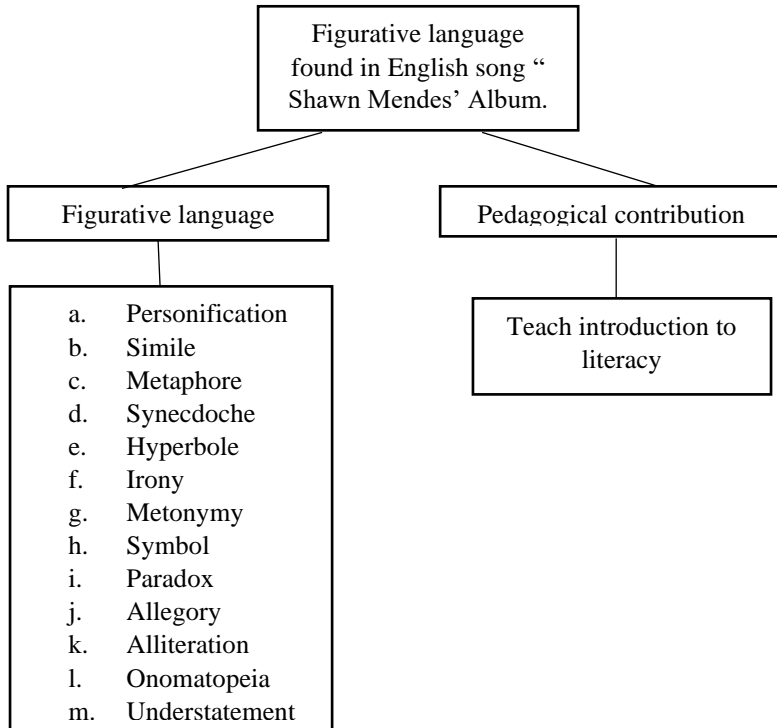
Figurative language found in English song " Shawn Mendes' Album.

Figurative language

Pedagogical contribution

a. Personification
b. Simile
c. Metaphore
d. Synecdoche
e. Hyperbole
f. Irony
g. Metonymy
h. Symbol
i. Paradox
j. Allegory
k. Alliteration
l. Onomatopeia
m. Understatement

Teach introduction to literacy